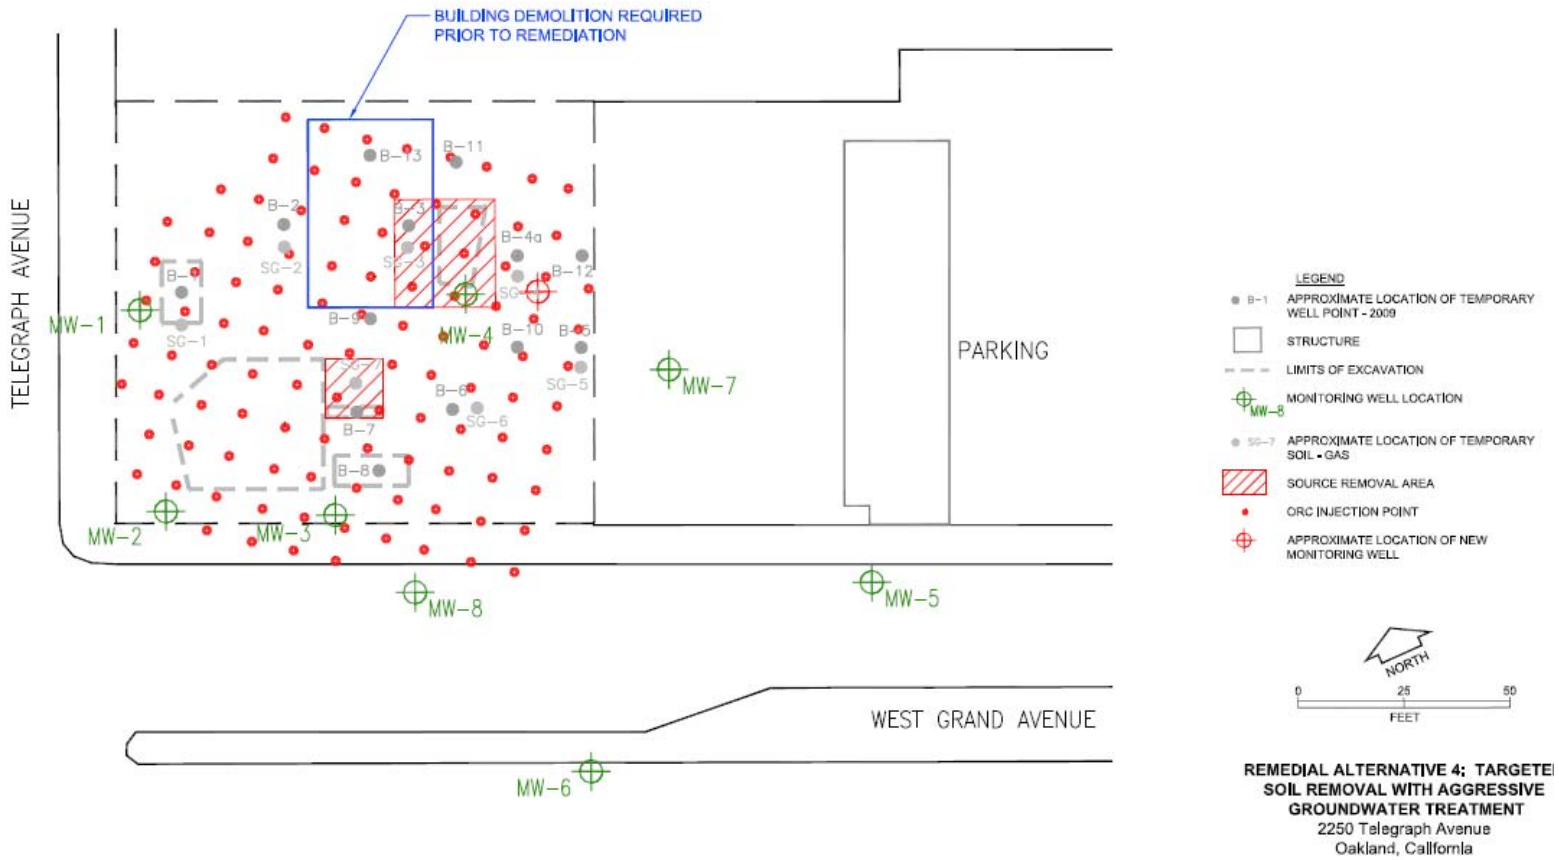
BUILDING DEMOLITION REQUIRED PRIOR TO REMEDIATION

TELEGRAPH AVENUE

B-13
B-11
B-2
B-3
B-4a
SG-2
SG-3
B-12
B-1
SG-4
MW-1
SG-1
B-9
MW-4
B-10
B-5
SG-7
SG-5
B-6
B-7
SG-6
B-8
MW-7
PARKING
MW-2
MW-3
MW-8
MW-5
WEST GRAND AVENUE
MW-6

LEGEND
B-1 APPROXIMATE LOCATION OF TEMPORARY WELL POINT - 2009
STRUCTURE
LIMITS OF EXCAVATION
MW-8 MONITORING WELL LOCATION
SG-7 APPROXIMATE LOCATION OF TEMPORARY SOIL - GAS
SOURCE REMOVAL AREA
ORC INJECTION POINT
APPROXIMATE LOCATION OF NEW MONITORING WELL

NORTH

0 25 50
FEET

REMEDIAL ALTERNATIVE 4: TARGETE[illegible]
SOIL REMOVAL WITH AGGRESSIVE
GROUNDWATER TREATMENT
2250 Telegraph Avenue
Oakland, California